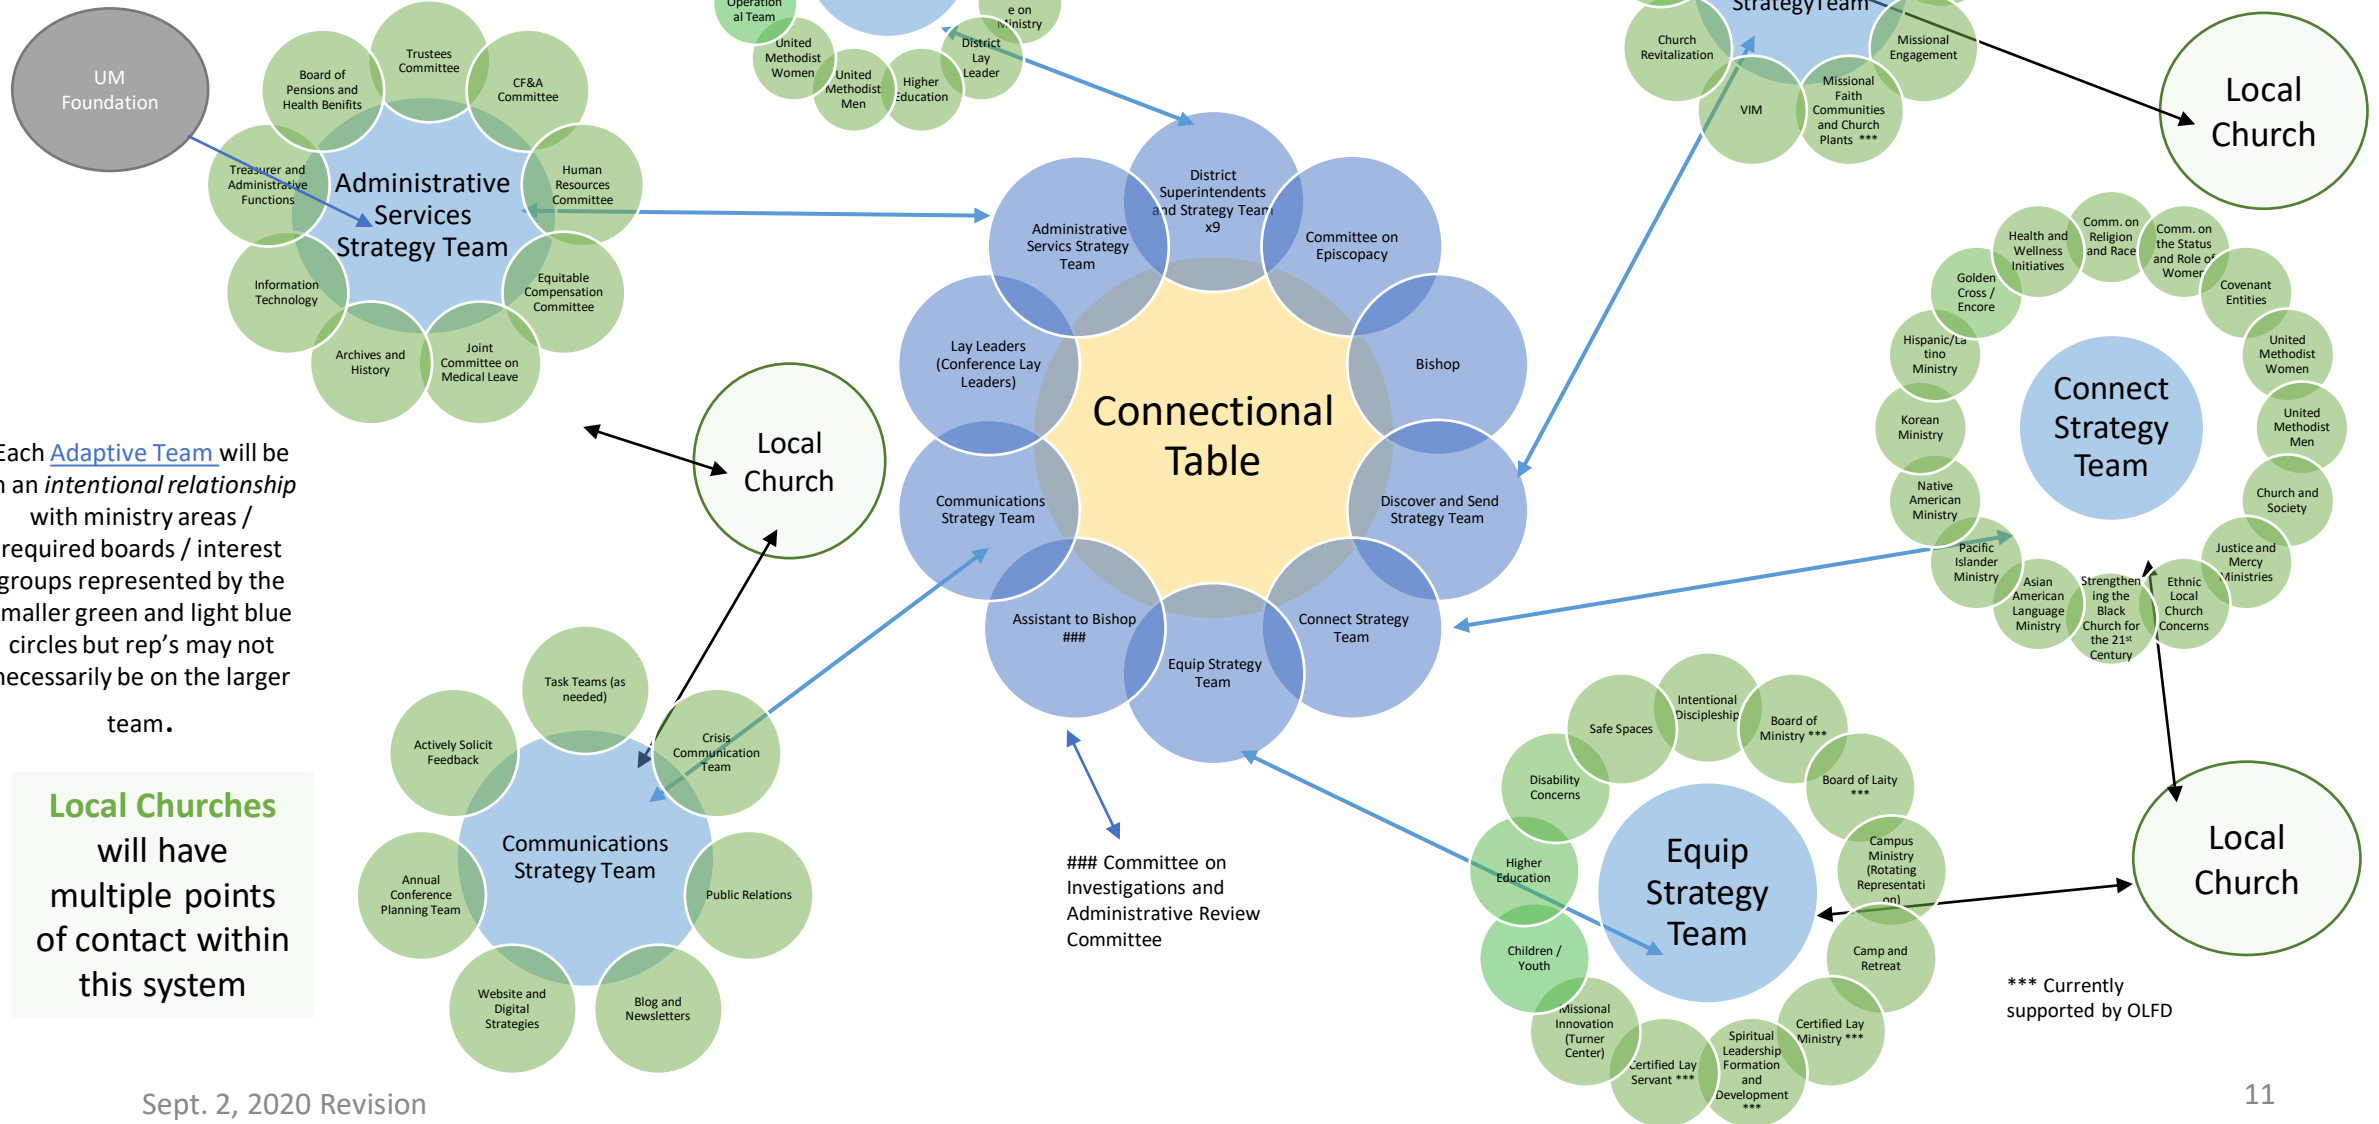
UM Foundation

Board of Pensions and Health Benifits

Trustees Committee

CF&A Committee

Treasurer and Administrative Functions

Administrative Services Strategy Team

Human Resources Committee

Information Technology

Equitable Compensation Committee

Archives and History

Joint Committee on Medical Leave

Operation al Team

United Methodist Women

United Methodist Men

Higher Education

District Lay Leader

e on Ministry

Church Revitalization

Strategy Team

Missional Engagement

VIM

Missional Faith Communities and Church Plants ***

Local Church

District Superintendents and Strategy Team x9

Administrative Servics Strategy Team

Committee on Episcopacy

Lay Leaders (Conference Lay Leaders)

Connectional Table

Bishop

Communications Strategy Team

Discover and Send Strategy Team

Assistant to Bishop ###

Equip Strategy Team

Connect Strategy Team

Local Church

Each Adaptive Team will be in an intentional relationship with ministry areas / required boards / interest groups represented by the smaller green and light blue circles but rep's may not necessarily be on the larger team.

Local Churches will have multiple points of contact within this system

Health and Wellness Initiatives

Comm. on Religion and Race

Comm. on the Status and Role of Women

Golden Cross / Encore

Covenant Entities

Hispanic/Latino Ministry

United Methodist Women

Connect Strategy Team

Korean Ministry

United Methodist Men

Native American Ministry

Church and Society

Pacific Islander Ministry

Justice and Mercy Ministries

Asian American Language Ministry

Strengthening the Black Church for the 21st Century

Ethnic Local Church Concerns

Task Teams (as needed)

Actively Solicit Feedback

Crisis Communication Team

Communications Strategy Team

Annual Conference Planning Team

Public Relations

Website and Digital Strategies

Blog and Newsletters

### Committee on Investigations and Administrative Review Committee

Intentional Discipleship

Safe Spaces

Board of Ministry ***

Disability Concerns

Board of Laity ***

Campus Ministry (Rotating Representation)

Higher Education

Equip Strategy Team

Local Church

Children / Youth

Camp and Retreat

Missional Innovation (Turner Center)

Certified Lay Ministry ***

Spiritual Leadership Formation and Development ***

Certified Lay Servant ***

*** Currently supported by OLFD

Sept. 2, 2020 Revision

11